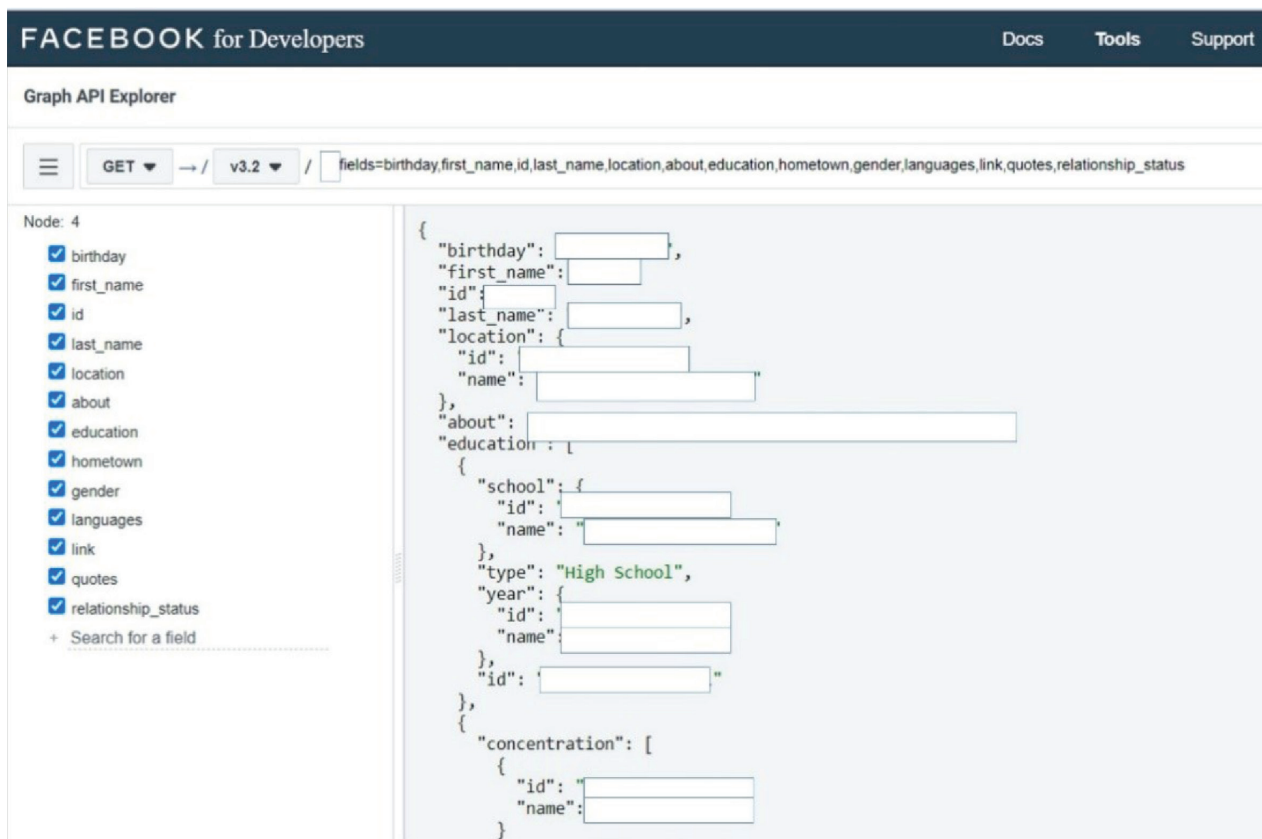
FACEBOOK for Developers

Docs Tools Support

Graph API Explorer

GET ▾ → / v3.2 ▾ / fields=birthday,first_name,id,last_name,location,about,education,hometown,gender,languages,link,quotes,relationship_status

Node: 4

birthday
first_name
id
last_name
location
about
education
hometown
gender
languages
link
quotes
relationship_status
+ Search for a field

{
 "birthday": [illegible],
 "first_name": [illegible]
 "id": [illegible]
 "last_name": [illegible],
 "location": {
  "id": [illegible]
  "name": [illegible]
 },
 "about": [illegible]
 "education": [
  {
   "school": {
    "id": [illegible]
    "name": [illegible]
   },
   "type": "High School",
   "year": {
    "id": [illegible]
    "name": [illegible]
   },
   "id": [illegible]
  },
  {
   "concentration": [
    {
     "id": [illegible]
     "name": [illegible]
    }